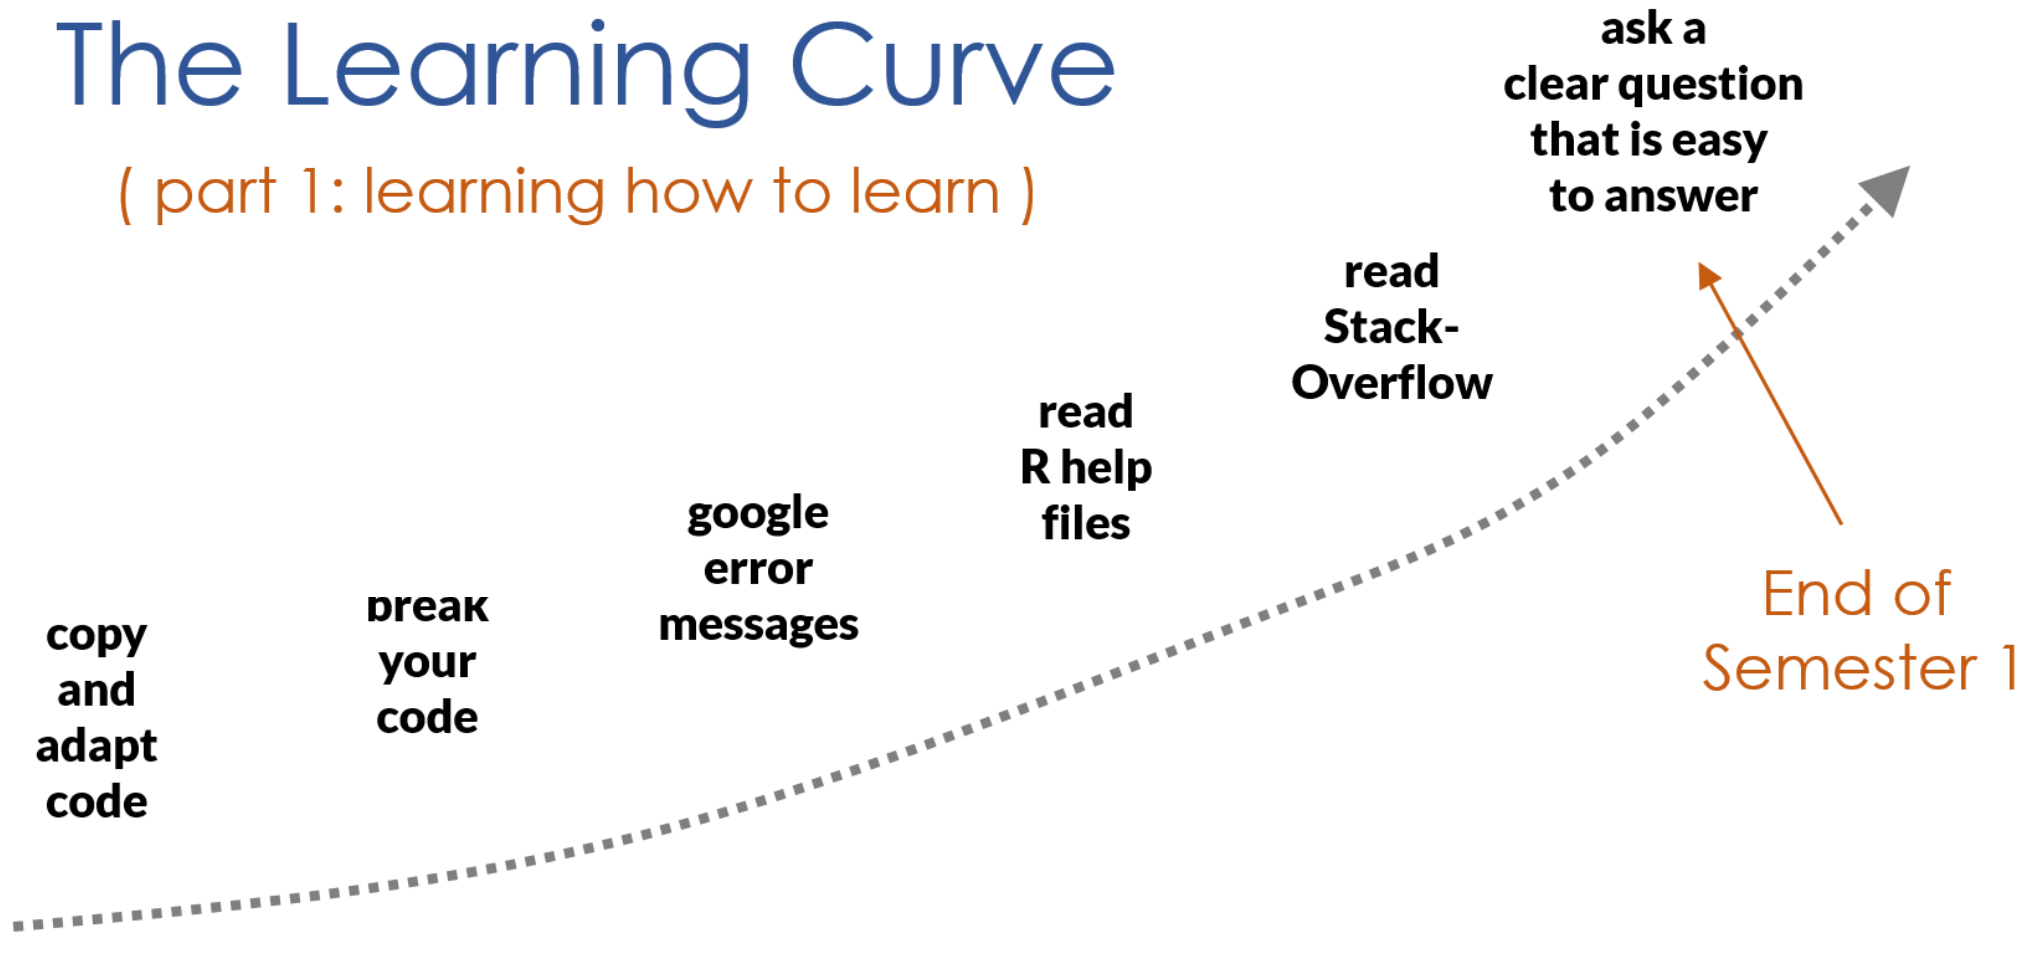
The Learning Curve

( part 1: learning how to learn )

ask a clear question that is easy to answer

read Stack-Overflow

read R help files

google error messages

break your code

copy and adapt code

End of Semester 1